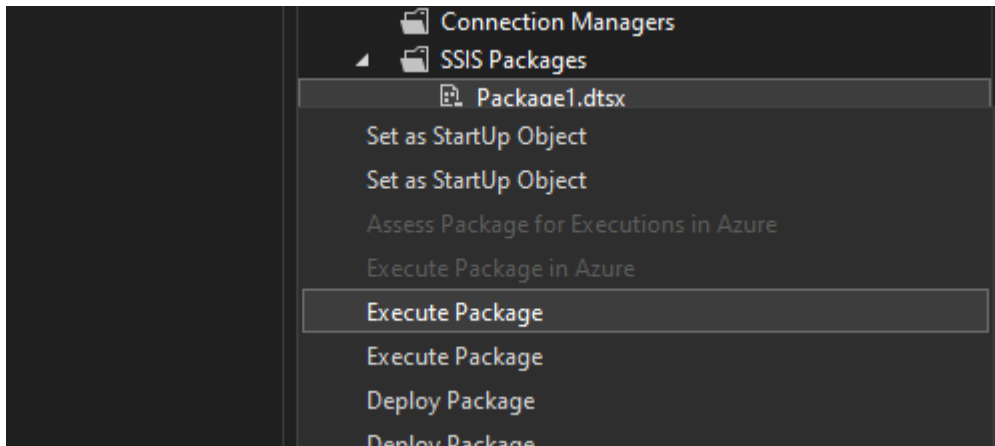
Connection Managers
SSIS Packages
Package1.dtsx
Set as StartUp Object
Set as StartUp Object
Assess Package for Executions in Azure
Execute Package in Azure
Execute Package
Execute Package
Deploy Package
Deploy Package